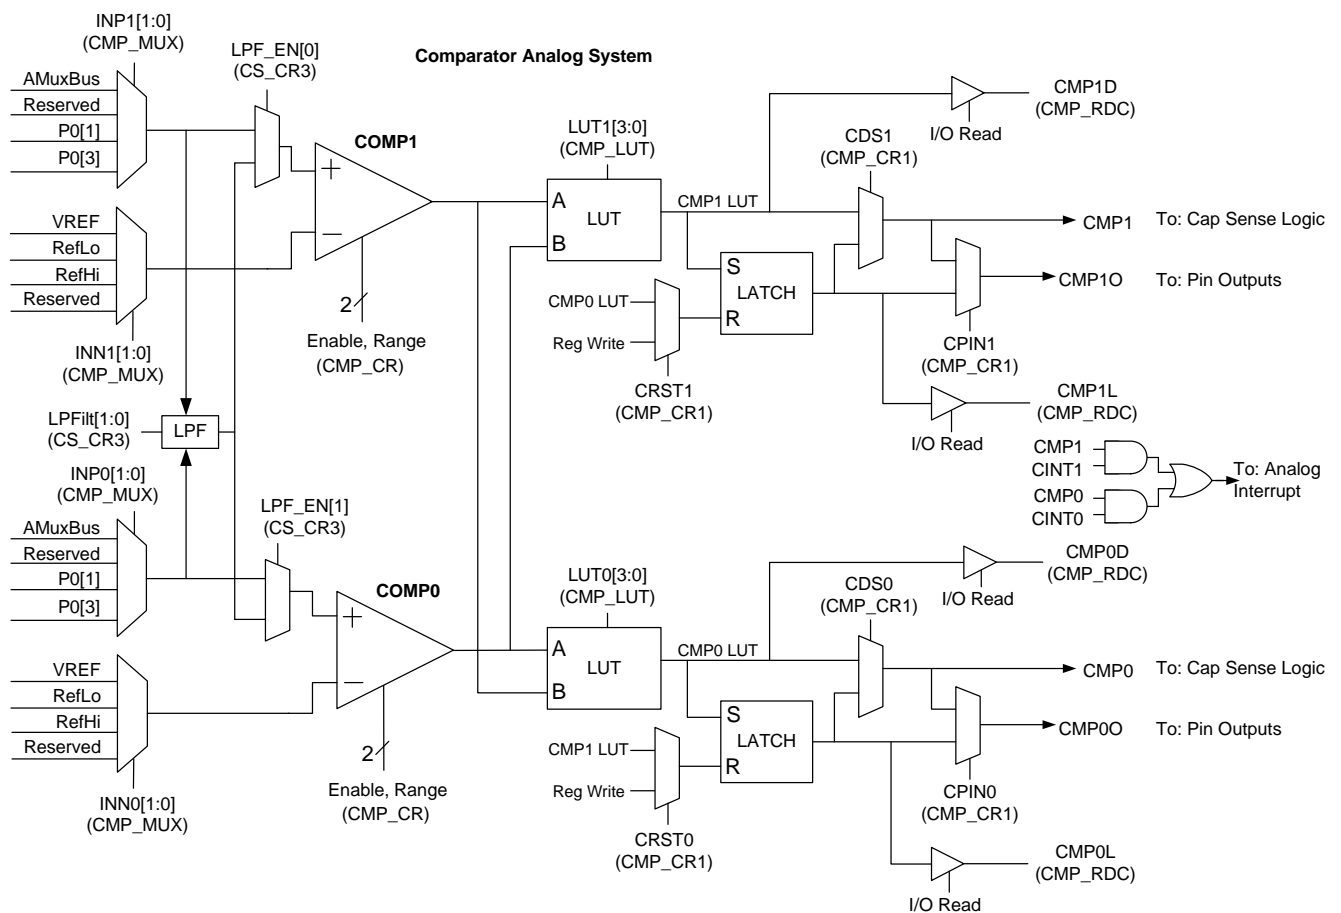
Comparator Analog System

INP1[1:0]
(CMP_MUX)

AMuxBus
Reserved
P0[1]
P0[3]

LPF_EN[0]
(CS_CR3)

COMP1

+
−

VREF
RefLo
RefHi
Reserved

INN1[1:0]
(CMP_MUX)

2

Enable, Range
(CMP_CR)

LUT1[3:0]
(CMP_LUT)

A
LUT
B

CMP1 LUT

S
LATCH
R

CMP0 LUT
Reg Write

CRST1
(CMP_CR1)

CMP1D
(CMP_RDC)

I/O Read

CDS1
(CMP_CR1)

CMP1 To: Cap Sense Logic

CMP1O To: Pin Outputs

CPIN1
(CMP_CR1)

CMP1L
(CMP_RDC)

I/O Read

CMP1
CINT1
CMP0
CINT0

To: Analog
Interrupt

LPFilt[1:0]
(CS_CR3)

LPF

INP0[1:0]
(CMP_MUX)

LPF_EN[1]
(CS_CR3)

AMuxBus
Reserved
P0[1]
P0[3]

COMP0

+
−

VREF
RefLo
RefHi
Reserved

INN0[1:0]
(CMP_MUX)

2

Enable, Range
(CMP_CR)

LUT0[3:0]
(CMP_LUT)

A
LUT
B

CMP0 LUT

S
LATCH
R

CMP1 LUT
Reg Write

CRST0
(CMP_CR1)

CMP0D
(CMP_RDC)

I/O Read

CDS0
(CMP_CR1)

CMP0 To: Cap Sense Logic

CMP0O To: Pin Outputs

CPIN0
(CMP_CR1)

CMP0L
(CMP_RDC)

I/O Read